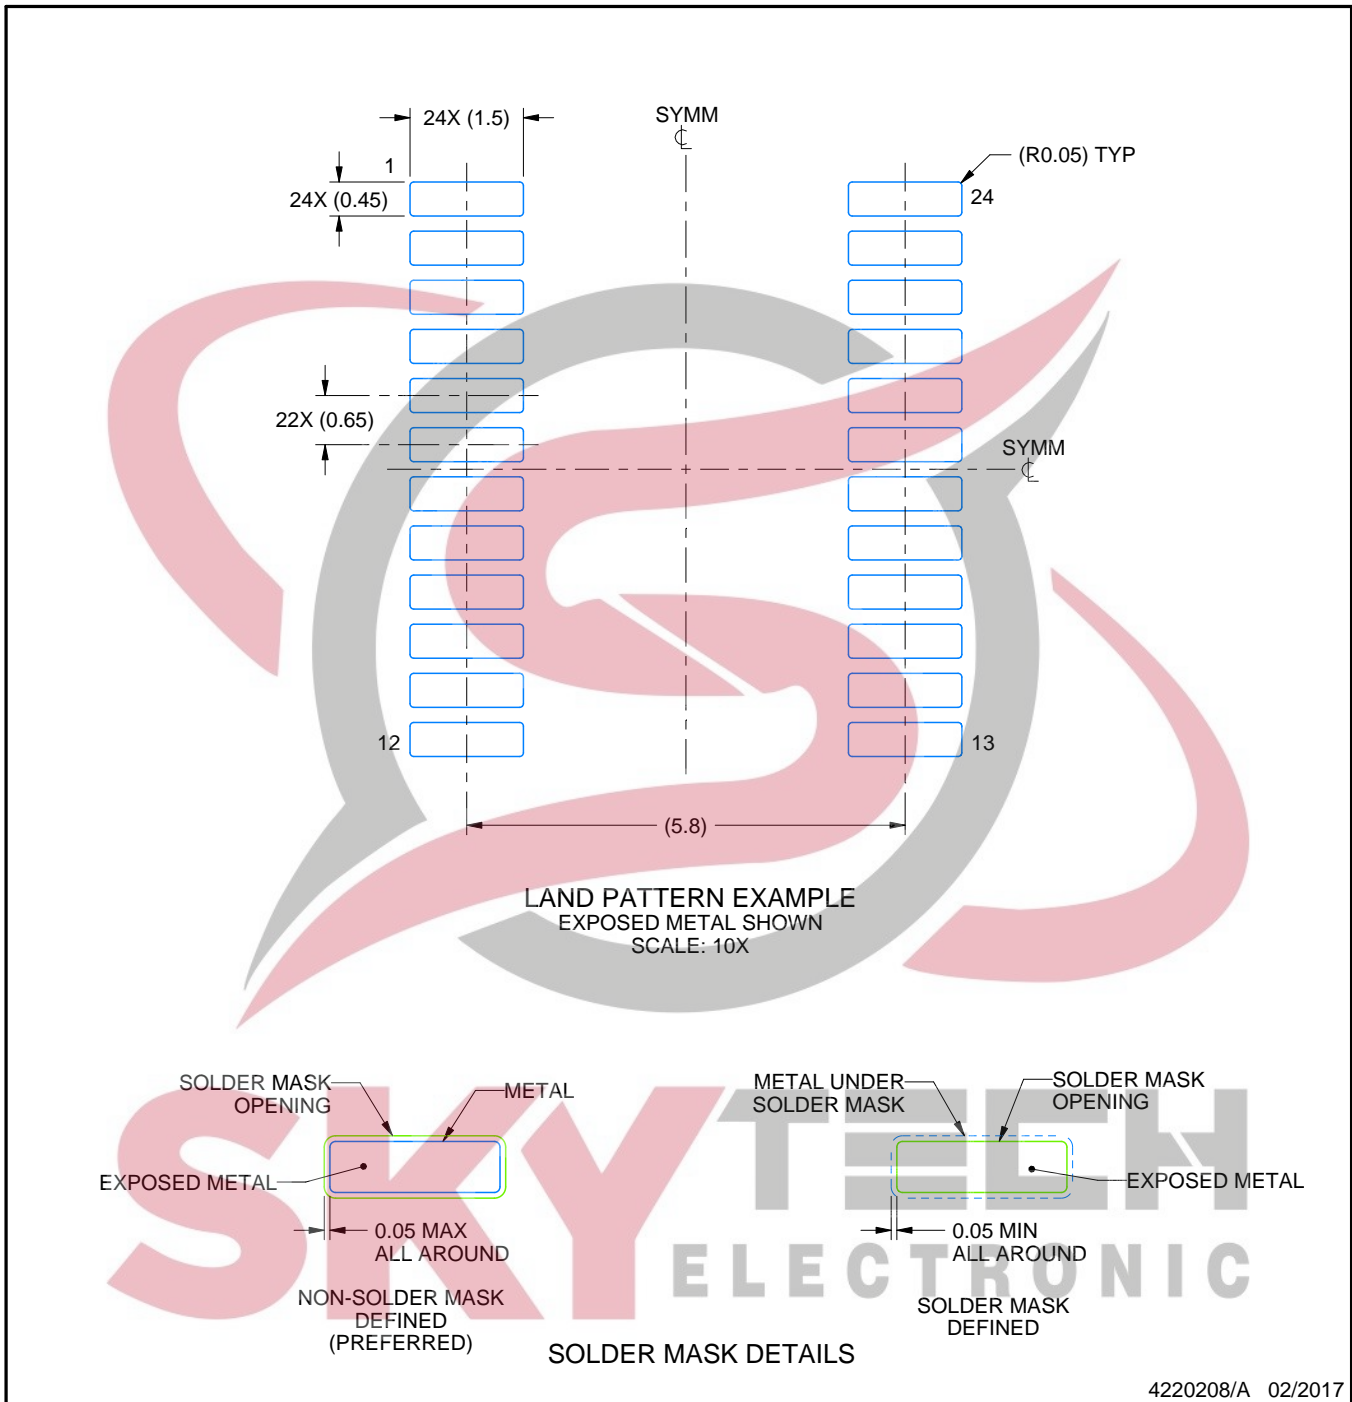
24X (1.5)

SYMM
$\mathbb{C}$

(R0.05) TYP

1

24X (0.45)

24

22X (0.65)

SYMM
$\mathbb{C}$

12

13

(5.8)

LAND PATTERN EXAMPLE
EXPOSED METAL SHOWN
SCALE: 10X

SOLDER MASK OPENING

METAL

EXPOSED METAL

0.05 MAX ALL AROUND

NON-SOLDER MASK DEFINED (PREFERRED)

METAL UNDER SOLDER MASK

SOLDER MASK OPENING

EXPOSED METAL

0.05 MIN ALL AROUND

SOLDER MASK DEFINED

SOLDER MASK DETAILS

SKY TECH ELECTRONIC

4220208/A 02/2017